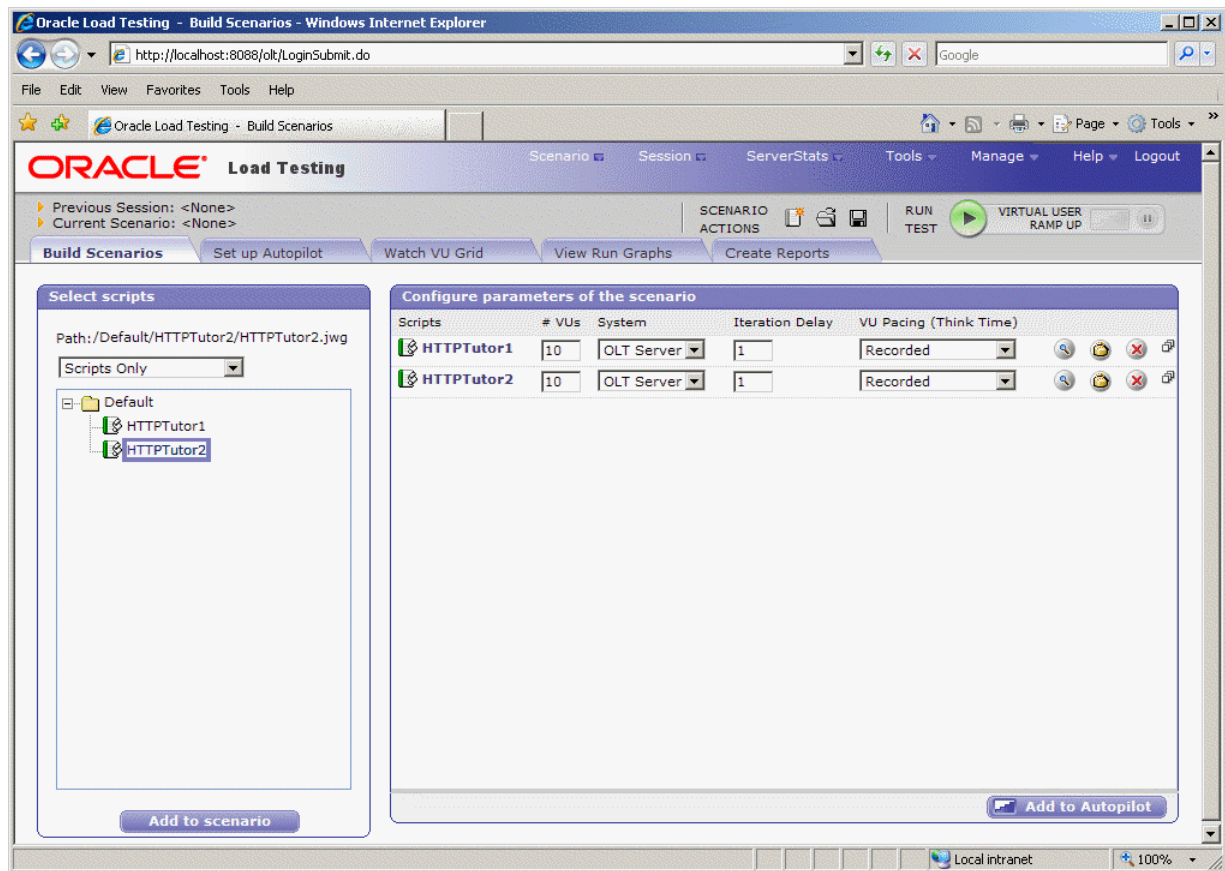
Oracle Load Testing - Build Scenarios - Windows Internet Explorer

http://localhost:8088/olt/LoginSubmit.do

Google

File Edit View Favorites Tools Help

Oracle Load Testing - Build Scenarios

Page Tools

ORACLE Load Testing

Scenario Session ServerStats Tools Manage Help Logout

Previous Session: <None>
Current Scenario: <None>

SCENARIO ACTIONS

RUN TEST

VIRTUAL USER RAMP UP

Build Scenarios | Set up Autopilot | Watch VU Grid | View Run Graphs | Create Reports

Select scripts

Path:/Default/HTTPTutor2/HTTPTutor2.jwg

Scripts Only

Default
HTTPTutor1
HTTPTutor2

Add to scenario

Configure parameters of the scenario

| Scripts | # VUs | System | Iteration Delay | VU Pacing (Think Time) |
|---|---|---|---|---|
| HTTPTutor1 | 10 | OLT Server | 1 | Recorded |
| HTTPTutor2 | 10 | OLT Server | 1 | Recorded |

Add to Autopilot

Local intranet

100%